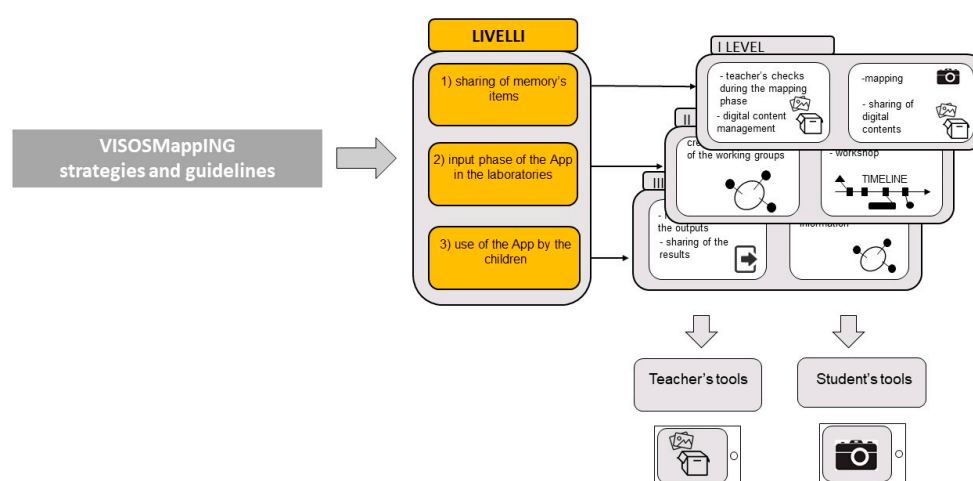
VISOSMappING strategies and guidelines

LIVELLI

1) sharing of memory's items

2) input phase of the App in the laboratories

3) use of the App by the children

I LEVEL

- teacher's checks during the mapping phase

- digital content management

-mapping

- sharing of digital contents

II

cre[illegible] of the working groups

- workshop

TIMELINE

III

- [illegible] the outputs

- sharing of the results

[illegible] information

Teacher's tools

Student's tools